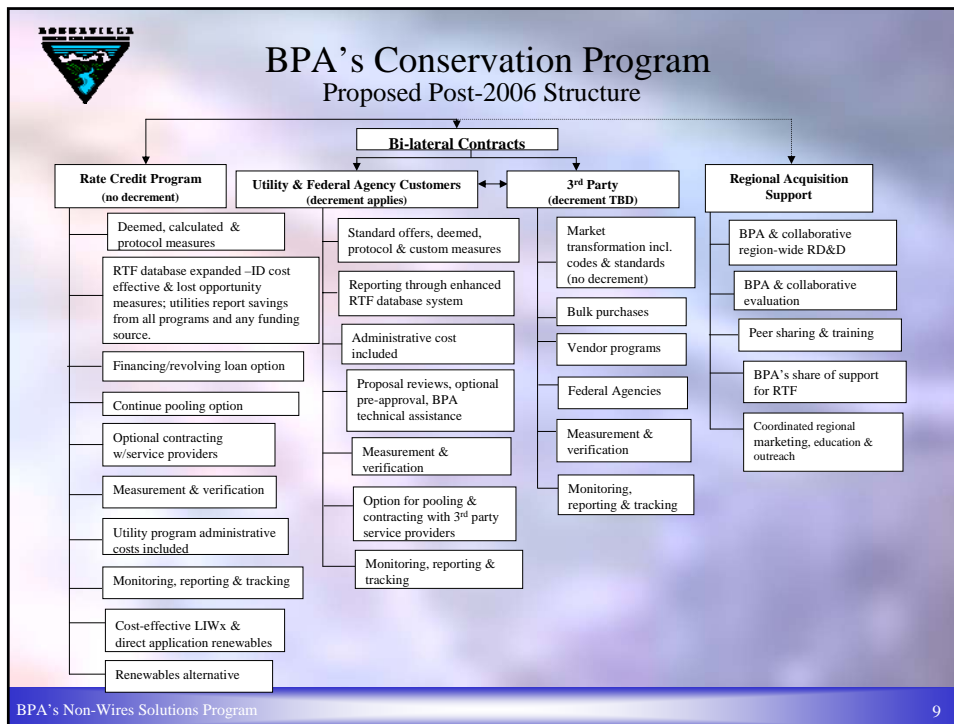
BONNEVILLE

BPA's Conservation Program
Proposed Post-2006 Structure

Bi-lateral Contracts

Rate Credit Program
(no decrement)

Deemed, calculated & protocol measures

RTF database expanded –ID cost effective & lost opportunity measures; utilities report savings from all programs and any funding source.

Financing/revolving loan option

Continue pooling option

Optional contracting w/service providers

Measurement & verification

Utility program administrative costs included

Monitoring, reporting & tracking

Cost-effective LIWx & direct application renewables

Renewables alternative

Utility & Federal Agency Customers
(decrement applies)

Standard offers, deemed, protocol & custom measures

Reporting through enhanced RTF database system

Administrative cost included

Proposal reviews, optional pre-approval, BPA technical assistance

Measurement & verification

Option for pooling & contracting with 3rd party service providers

Monitoring, reporting & tracking

3rd Party
(decrement TBD)

Market transformation incl. codes & standards (no decrement)

Bulk purchases

Vendor programs

Federal Agencies

Measurement & verification

Monitoring, reporting & tracking

Regional Acquisition Support

BPA & collaborative region-wide RD&D

BPA & collaborative evaluation

Peer sharing & training

BPA's share of support for RTF

Coordinated regional marketing, education & outreach

BPA's Non-Wires Solutions Program

9